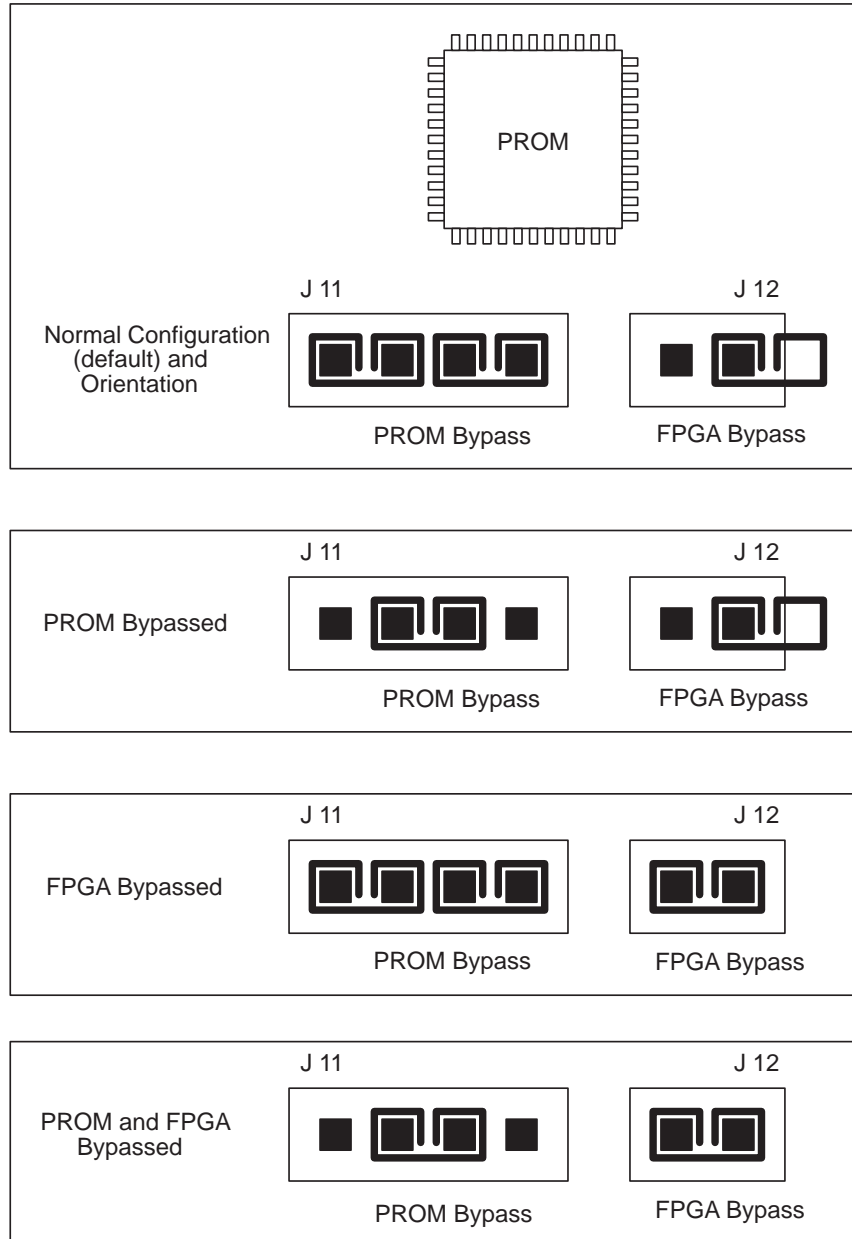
PROM

J 11

J 12

Normal Configuration (default) and Orientation

PROM Bypass

FPGA Bypass

J 11

J 12

PROM Bypassed

PROM Bypass

FPGA Bypass

J 11

J 12

FPGA Bypassed

PROM Bypass

FPGA Bypass

J 11

J 12

PROM and FPGA Bypassed

PROM Bypass

FPGA Bypass